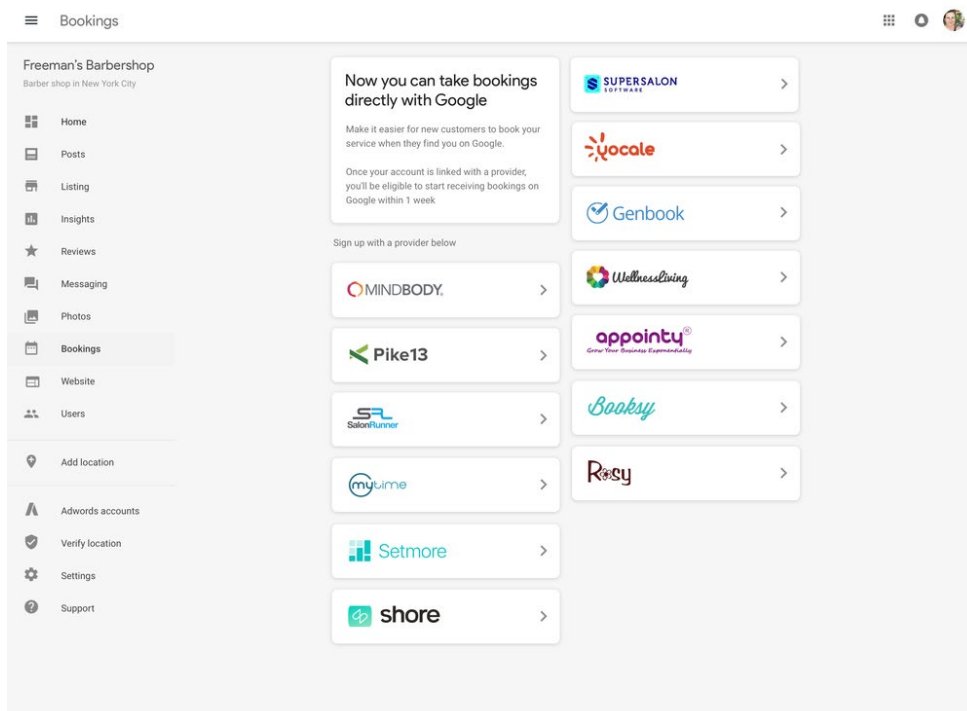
Bookings

Freeman's Barbershop
Barber shop in New York City

Home
Posts
Listing
Insights
Reviews
Messaging
Photos
Bookings
Website
Users
Add location
Adwords accounts
Verify location
Settings
Support

Now you can take bookings directly with Google

Make it easier for new customers to book your service when they find you on Google.

Once your account is linked with a provider, you'll be eligible to start receiving bookings on Google within 1 week

Sign up with a provider below

MINDBODY. >
Pike13 >
SalonRunner >
mytime >
Setmore >
shore >

SUPERSALON SOFTWARE >
yocale >
Genbook >
WellnessLiving >
appointy® Grow Your Business Exponentially >
Booksy >
Rosy >